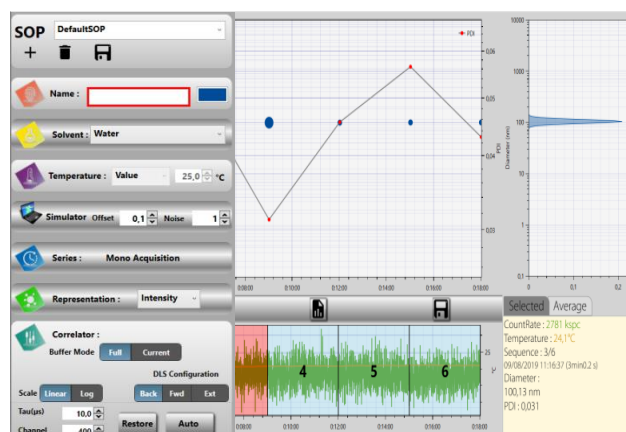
SOP DefaultSOP

Name :

Solvent : Water

Temperature : Value 25,0 °C

Simulator Offset 0,1 Noise 1

Series : Mono Acquisition

Representation : Intensity

Correlator :
Buffer Mode Full Current

DLS Configuration
Scale Linear Log
Back Fwd Ext

Tau(µs) 10,0
Channel 400
Restore Auto

PDI
0.06
0.05
0.04
0.03
PDI
08:00 10:00 12:00 14:00 16:00 18:00

10000
1000
100
10
1
0.1
Diameter (nm)
0 0.5 1

4 5 6
25
08:00 10:00 12:00 14:00 16:00 18:00

Selected Average
CountRate : 2781 kcps
Temperature : 24,1°C
Sequence : 3/6
09/08/2019 11:16:37 (3min0.2 s)
Diameter :
100,13 nm
PDI : 0,031